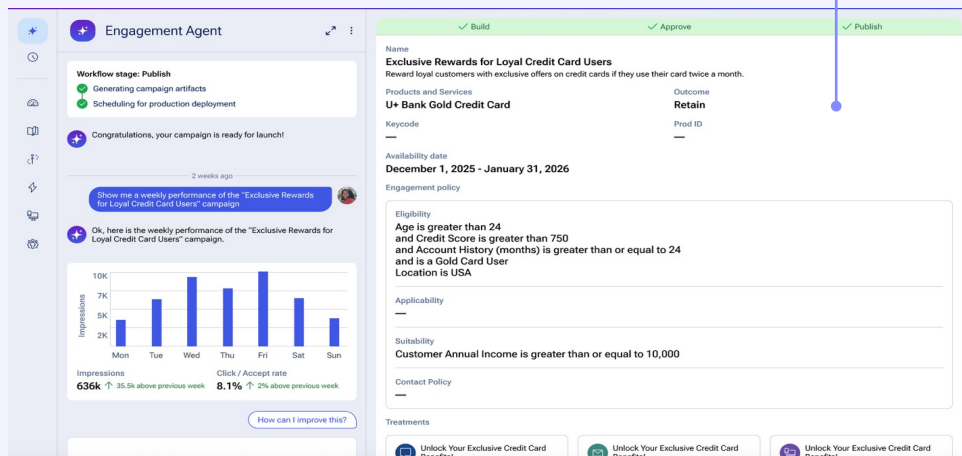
Engagement Agent

Workflow stage: Publish
Generating campaign artifacts
Scheduling for production deployment

Congratulations, your campaign is ready for launch!

2 weeks ago

Show me a weekly performance of the "Exclusive Rewards for Loyal Credit Card Users" campaign

Ok, here is the weekly performance of the "Exclusive Rewards for Loyal Credit Card Users" campaign.

10K
7K
5K
2K
Impressions
Mon Tue Wed Thu Fri Sat Sun

Impressions
636k ↑ 35.5k above previous week

Click / Accept rate
8.1% ↑ 2% above previous week

How can I improve this?

✓ Build ✓ Approve ✓ Publish

Name
Exclusive Rewards for Loyal Credit Card Users
Reward loyal customers with exclusive offers on credit cards if they use their card twice a month.

Products and Services
U+ Bank Gold Credit Card

Outcome
Retain

Keycode
—

Prod ID
—

Availability date
December 1, 2025 - January 31, 2026

Engagement policy

Eligibility
Age is greater than 24
and Credit Score is greater than 750
and Account History (months) is greater than or equal to 24
and is a Gold Card User
Location is USA

Applicability
—

Suitability
Customer Annual Income is greater than or equal to 10,000

Contact Policy
—

Treatments

Unlock Your Exclusive Credit Card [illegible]
Unlock Your Exclusive Credit Card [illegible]
Unlock Your Exclusive Credit Card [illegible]